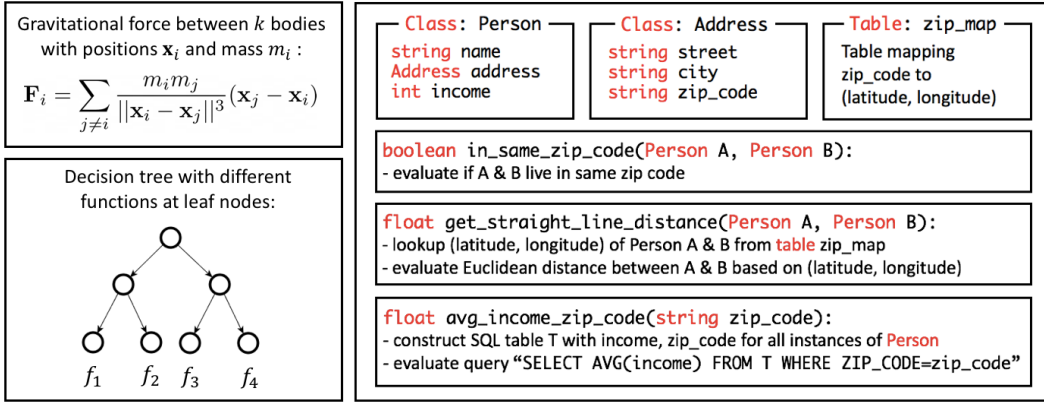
Gravitational force between $k$ bodies with positions $\mathbf{x}_i$ and mass $m_i$ :

$\mathbf{F}_i = \sum_{j \neq i} \frac{m_i m_j}{||\mathbf{x}_i - \mathbf{x}_j||^3}(\mathbf{x}_j - \mathbf{x}_i)$

Decision tree with different functions at leaf nodes:

$f_1$ $f_2$ $f_3$ $f_4$

Class: Person
string name
Address address
int income

Class: Address
string street
string city
string zip_code

Table: zip_map
Table mapping zip_code to (latitude, longitude)

boolean in_same_zip_code(Person A, Person B):
- evaluate if A & B live in same zip code

float get_straight_line_distance(Person A, Person B):
- lookup (latitude, longitude) of Person A & B from table zip_map
- evaluate Euclidean distance between A & B based on (latitude, longitude)

float avg_income_zip_code(string zip_code):
- construct SQL table T with income, zip_code for all instances of Person
- evaluate query “SELECT AVG(income) FROM T WHERE ZIP_CODE=zip_code”